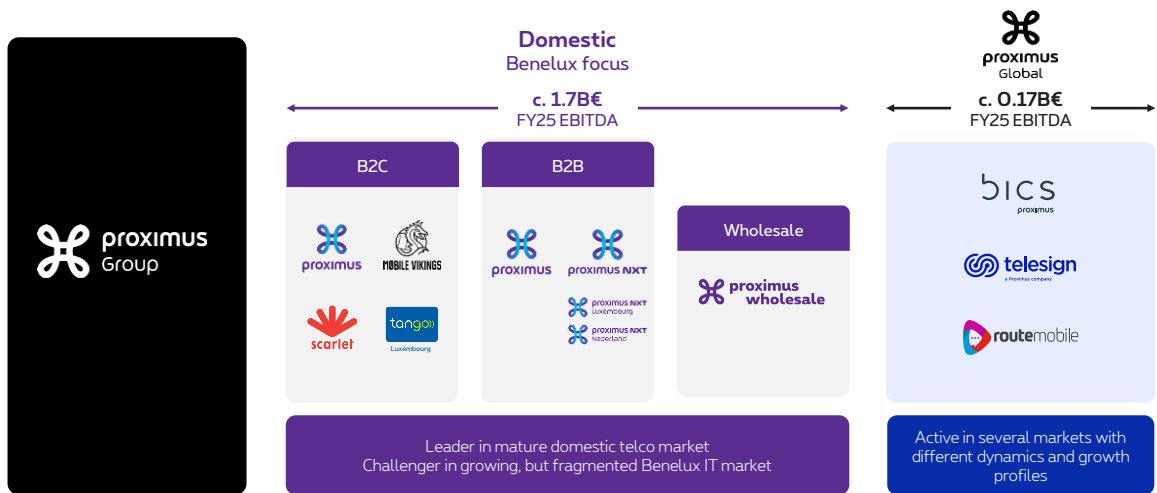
proximus Group

Domestic
Benelux focus

c. 1.7B€
FY25 EBITDA

proximus Global

c. 0.17B€
FY25 EBITDA

B2C

proximus
MOBILE VIKINGS
scarlet
tango Luxembourg

B2B

proximus
proximus NXT
proximus NXT Luxembourg
proximus NXT Nederland

Wholesale

proximus wholesale

bics proximus

telesign a Proximus company

routemobile

Leader in mature domestic telco market
Challenger in growing, but fragmented Benelux IT market

Active in several markets with different dynamics and growth profiles